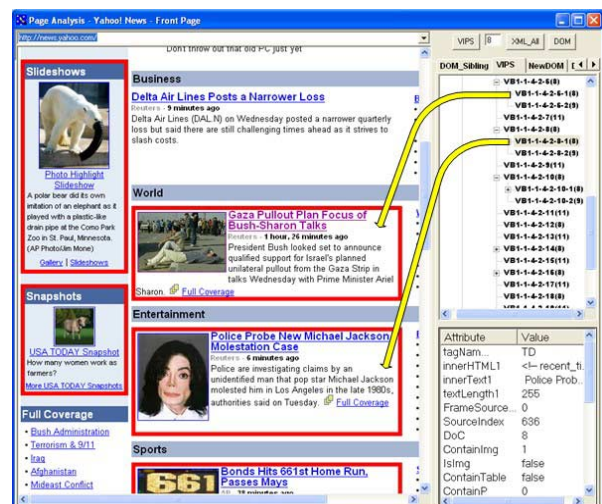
Page Analysis - Yahoo! News - Front Page

http://news.yahoo.com/

VIPS 8 XML_All DOM

DOM_Sibling VIPS NewDOM

Don't throw out that old PC just yet

Slideshows

Photo Highlight Slideshow

A polar bear did its own imitation of an elephant as it played with a plastic-like drain pipe at the Como Park Zoo in St. Paul, Minnesota. (AP Photo/Jim Mone)

Gallery | Slideshows

Snapshots

USA TODAY Snapshot

How many women work as farmers?

More USA TODAY Snapshots

Full Coverage

• Bush Administration
• Terrorism & 9/11
• Iraq
• Afghanistan
• Mideast Conflict

Business

Delta Air Lines Posts a Narrower Loss

Reuters • 9 minutes ago

Delta Air Lines (DAL.N) on Wednesday posted a narrower quarterly loss but said there are still challenging times ahead as it strives to slash costs.

World

Gaza Pullout Plan Focus of Bush-Sharon Talks

Reuters • 1 hour, 26 minutes ago

President Bush looked set to announce qualified support for Israel's planned unilateral pullout from the Gaza Strip in talks Wednesday with Prime Minister Ariel Sharon. Full Coverage

Entertainment

Police Probe New Michael Jackson Molestation Case

Reuters • 6 minutes ago

Police are investigating claims by an unidentified man that pop star Michael Jackson molested him in Los Angeles in the late 1980s, authorities said on Tuesday. Full Coverage

Sports

Bonds Hits 661st Home Run, Passes Mays

AP • 20 minutes ago

VB1-1-4-2-5(8)
VB1-1-4-2-6-1(8)
VB1-1-4-2-6-2(9)
VB1-1-4-2-7(11)
VB1-1-4-2-8(8)
VB1-1-4-2-8-1(8)
VB1-1-4-2-8-2(9)
VB1-1-4-2-9(11)
VB1-1-4-2-10(8)
VB1-1-4-2-10-1(8)
VB1-1-4-2-10-2(9)
VB1-1-4-2-11(11)
VB1-1-4-2-12(8)
VB1-1-4-2-13(11)
VB1-1-4-2-14(8)
VB1-1-4-2-15(11)
VB1-1-4-2-16(8)
VB1-1-4-2-17(11)
VB1-1-4-2-18(8)

| Attribute | Value |
|---|---|
| tagNam... | TD |
| innerHTML1 | <!-- recent_ti... |
| innerText1 | Police Prob... |
| textLength1 | 255 |
| FrameSource... | 0 |
| SourceIndex | 636 |
| DoC | 8 |
| ContainImg | 1 |
| IsImg | false |
| ContainTable | false |
| ContainP | 0 |